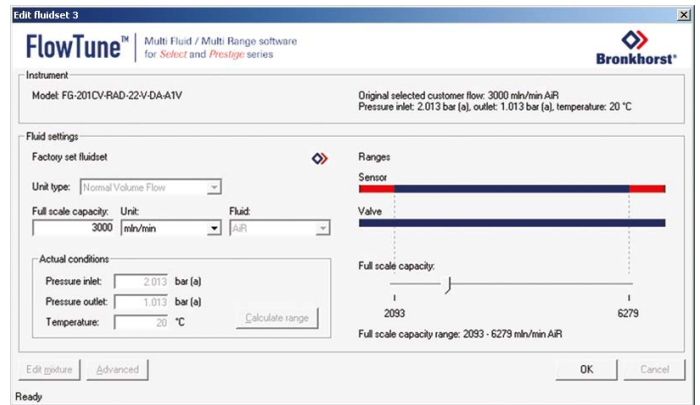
Edit fluidset 3

FlowTune™ | Multi Fluid / Multi Range software for Select and Prestige series

Bronkhorst®

Instrument

Model: FG-201CV-RAD-22-V-DA-A1V

Original selected customer flow: 3000 mln/min AiR
Pressure inlet: 2.013 bar (a), outlet: 1.013 bar (a), temperature: 20 °C

Fluid settings

Factory set fluidset

Unit type: Normal Volume Flow

Full scale capacity: 3000
Unit: mln/min
Fluid: AiR

Actual conditions

Pressure inlet: 2.013 bar (a)
Pressure outlet: 1.013 bar (a)
Temperature: 20 °C

Calculate range

Ranges

Sensor

Valve

Full scale capacity:

2093

6279

Full scale capacity range: 2093 - 6279 mln/min AiR

Edit mixture

Advanced

OK

Cancel

Ready